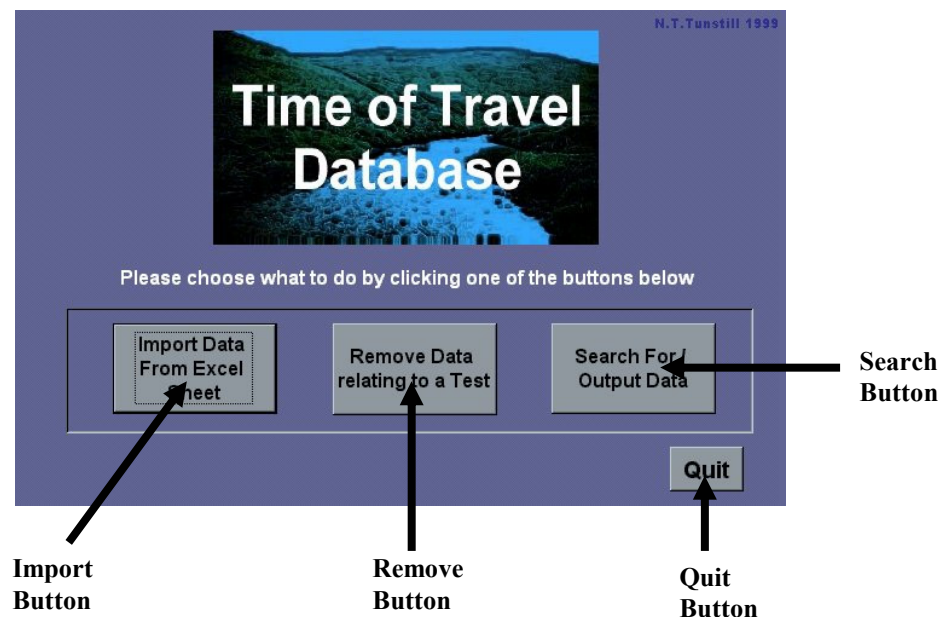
N.T.Tunstill 1999

Time of Travel Database

Please choose what to do by clicking one of the buttons below

Import Data From Excel Sheet

Remove Data relating to a Test

Search For / Output Data

Search Button

Quit

Import Button

Remove Button

Quit Button